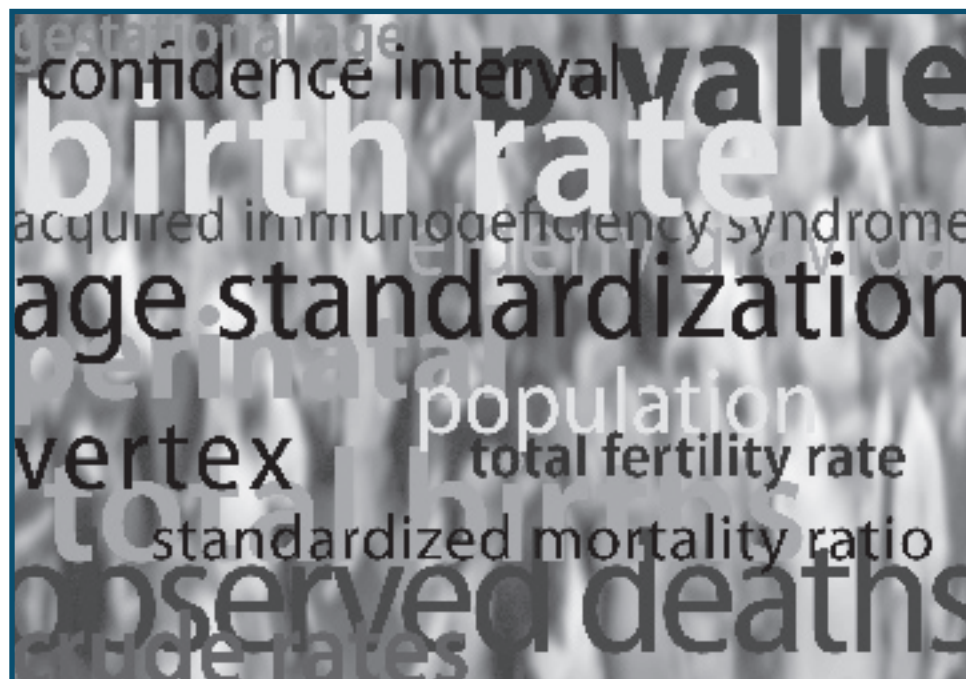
gestational age
confidence interval
p value
birth rate
acquired immunodeficiency syndrome
elderly dual
age standardization
perinatal
population
vertex
total fertility rate
total births
standardized mortality ratio
observed deaths
crude rates